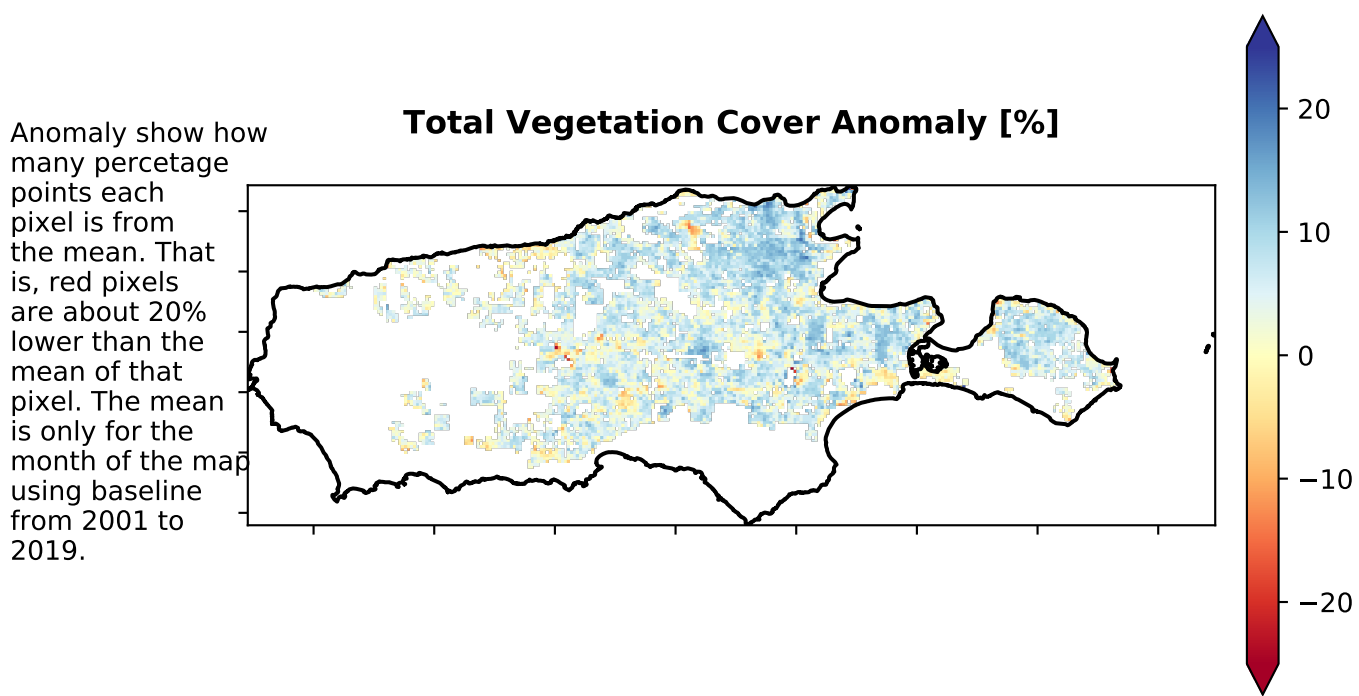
Anomaly show how many percetage points each pixel is from the mean. That is, red pixels are about 20% lower than the mean of that pixel. The mean is only for the month of the map using baseline from 2001 to 2019.

Total Vegetation Cover Anomaly [%]

20
10
0
−10
−20